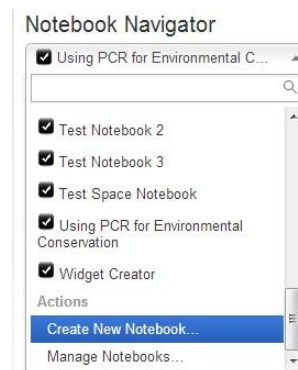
Notebook Navigator

Using PCR for Environmental C...

Test Notebook 2

Test Notebook 3

Test Space Notebook

Using PCR for Environmental Conservation

Widget Creator

Actions

Create New Notebook...

Manage Notebooks...